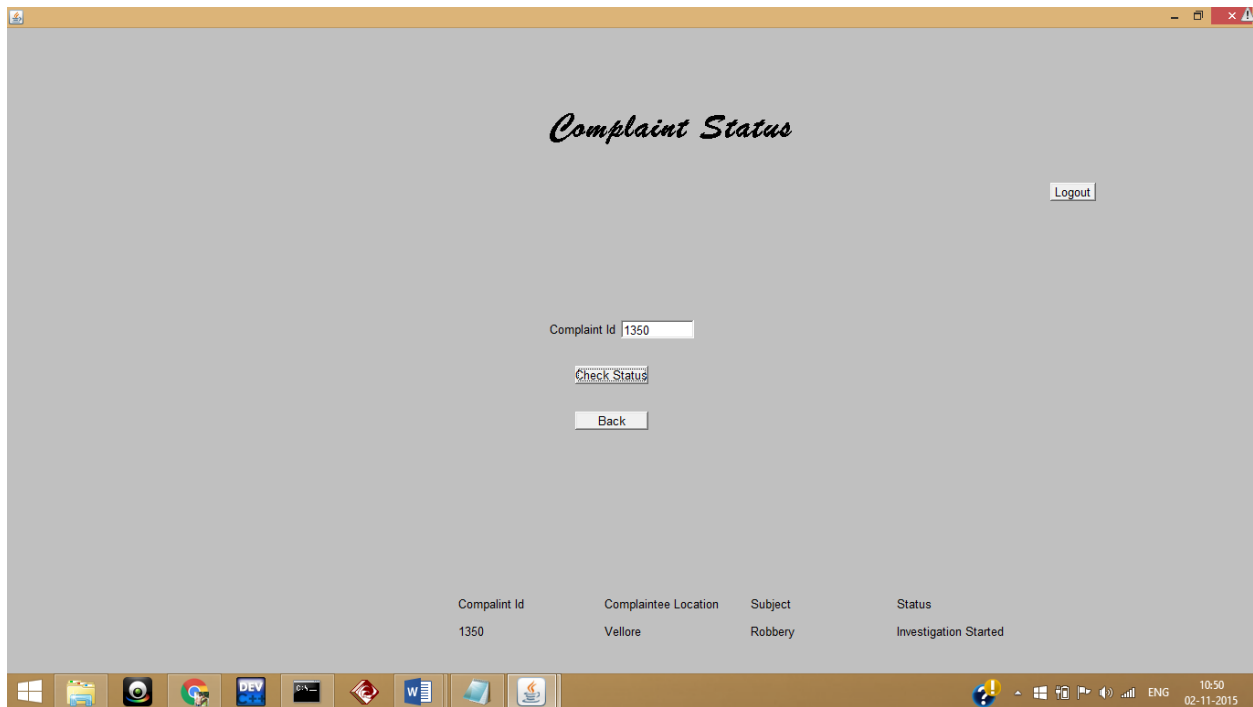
Complaint Status

Logout

Complaint Id 1350

Check Status

Back

| Compalint Id | Complaintee Location | Subject | Status |
|---|---|---|---|
| 1350 | Vellore | Robbery | Investigation Started |

DEV

ENG 10:50 02-11-2015